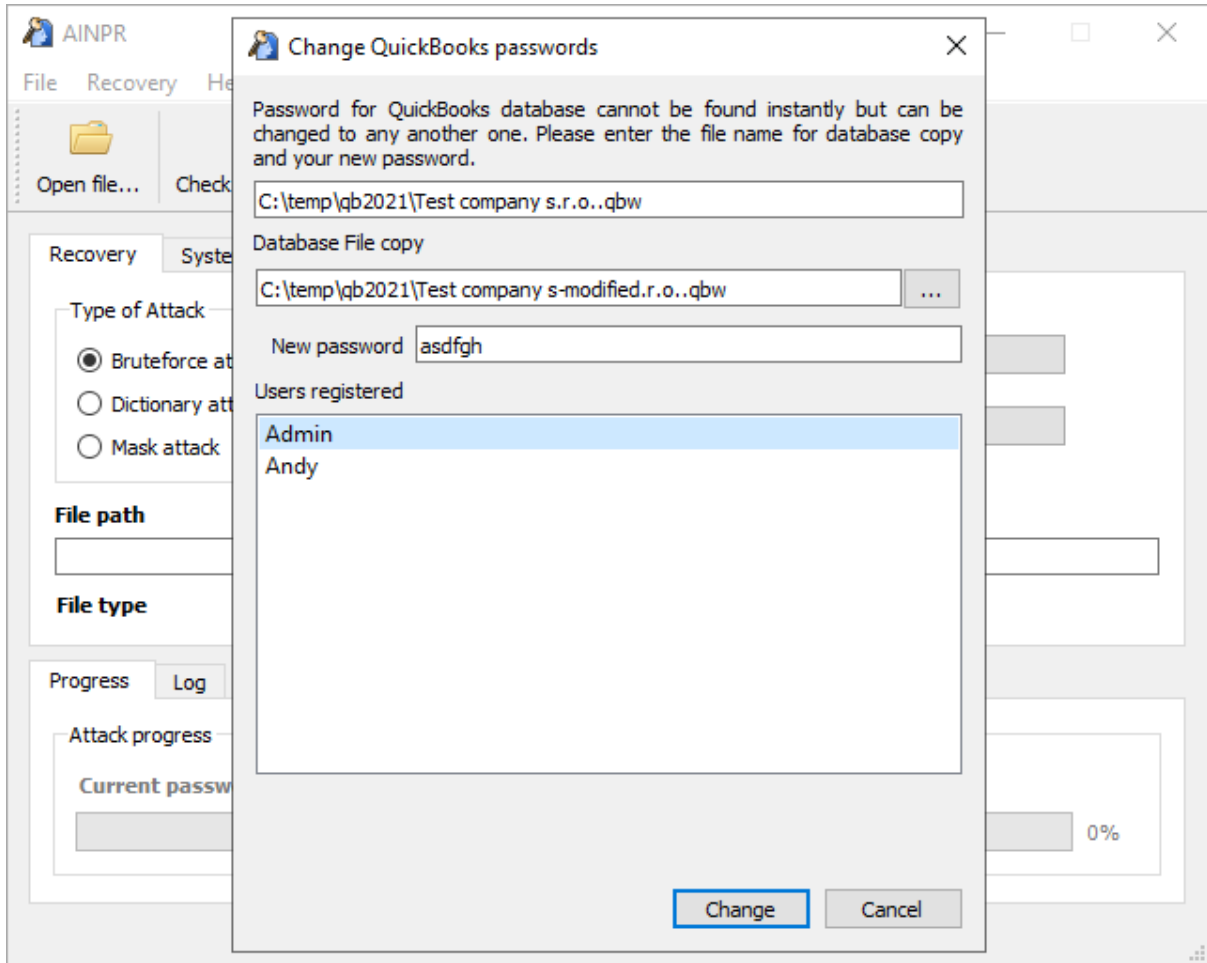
AINPR

File Recovery He

Open file... Check

Recovery Syste

Type of Attack

Bruteforce at

Dictionary att

Mask attack

File path

File type

Progress Log

Attack progress

Current passw

0%

Change QuickBooks passwords

Password for QuickBooks database cannot be found instantly but can be changed to any another one. Please enter the file name for database copy and your new password.

C:\temp\qb2021\Test company s.r.o..qbw

Database File copy

C:\temp\qb2021\Test company s-modified.r.o..qbw

...

New password asdfgh

Users registered

Admin
Andy

Change Cancel